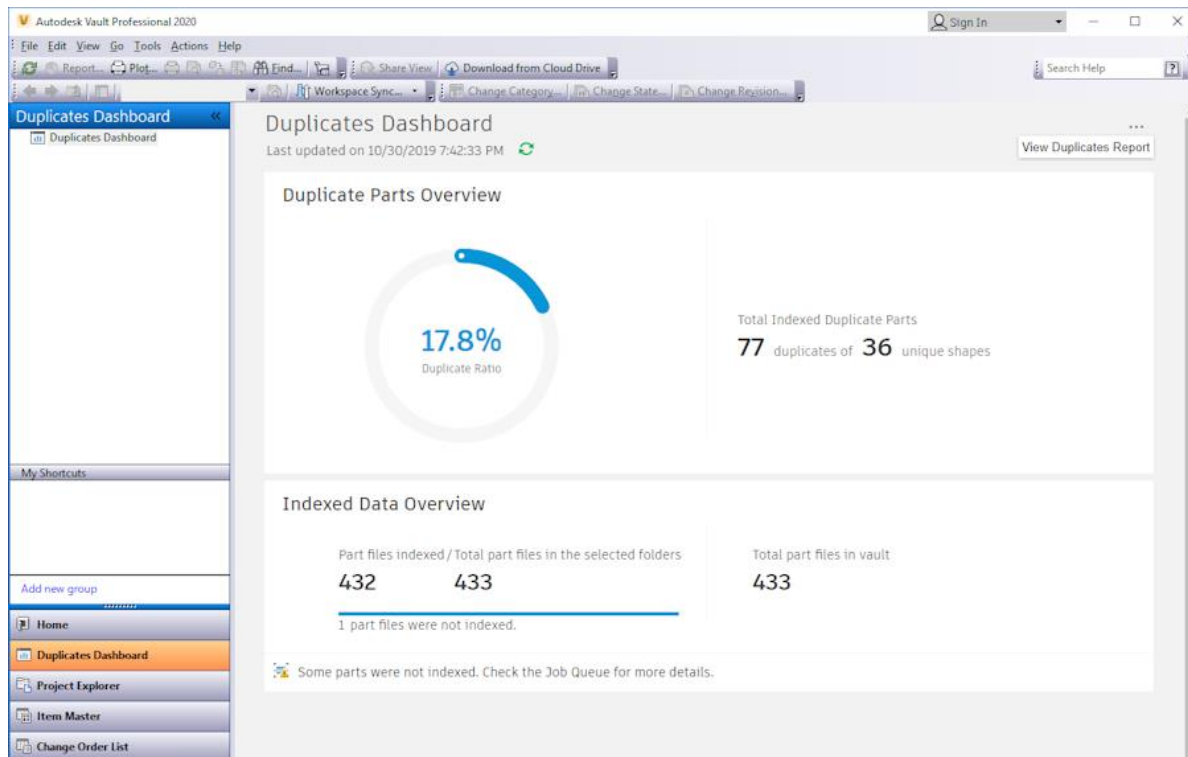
Autodesk Vault Professional 2020

Sign In

File Edit View Go Tools Actions Help

Report... Plot... Find... Share View Download from Cloud Drive

Search Help

Workspace Sync... Change Category... Change State... Change Revision...

Duplicates Dashboard

Duplicates Dashboard

Duplicates Dashboard

Last updated on 10/30/2019 7:42:33 PM

...

View Duplicates Report

Duplicate Parts Overview

17.8%

Duplicate Ratio

Total Indexed Duplicate Parts

77 duplicates of 36 unique shapes

My Shortcuts

Indexed Data Overview

Part files indexed / Total part files in the selected folders

432 433

1 part files were not indexed.

Total part files in vault

433

Add new group

Home

Duplicates Dashboard

Project Explorer

Item Master

Change Order List

Some parts were not indexed. Check the Job Queue for more details.